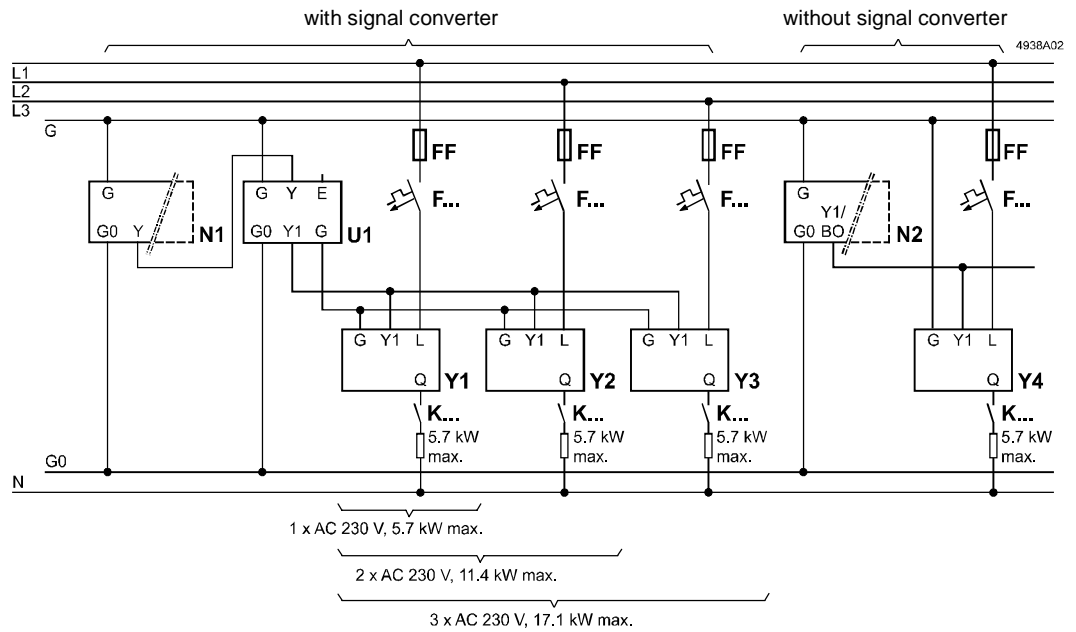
with signal converter

without signal converter

4938A02

L1
L2
L3
G

FF
FF
FF
FF

G
G0 Y
N1

G Y E
G0 Y1 G
U1

F...
F...
F...

G
Y1/
G0 BO
N2

F...

G Y1 L
Q
Y1

G Y1 L
Q
Y2

G Y1 L
Q
Y3

G Y1 L
Q
Y4

K...
5.7 kW max.

K...
5.7 kW max.

K...
5.7 kW max.

K...
5.7 kW max.

G0
N

1 x AC 230 V, 5.7 kW max.

2 x AC 230 V, 11.4 kW max.

3 x AC 230 V, 17.1 kW max.